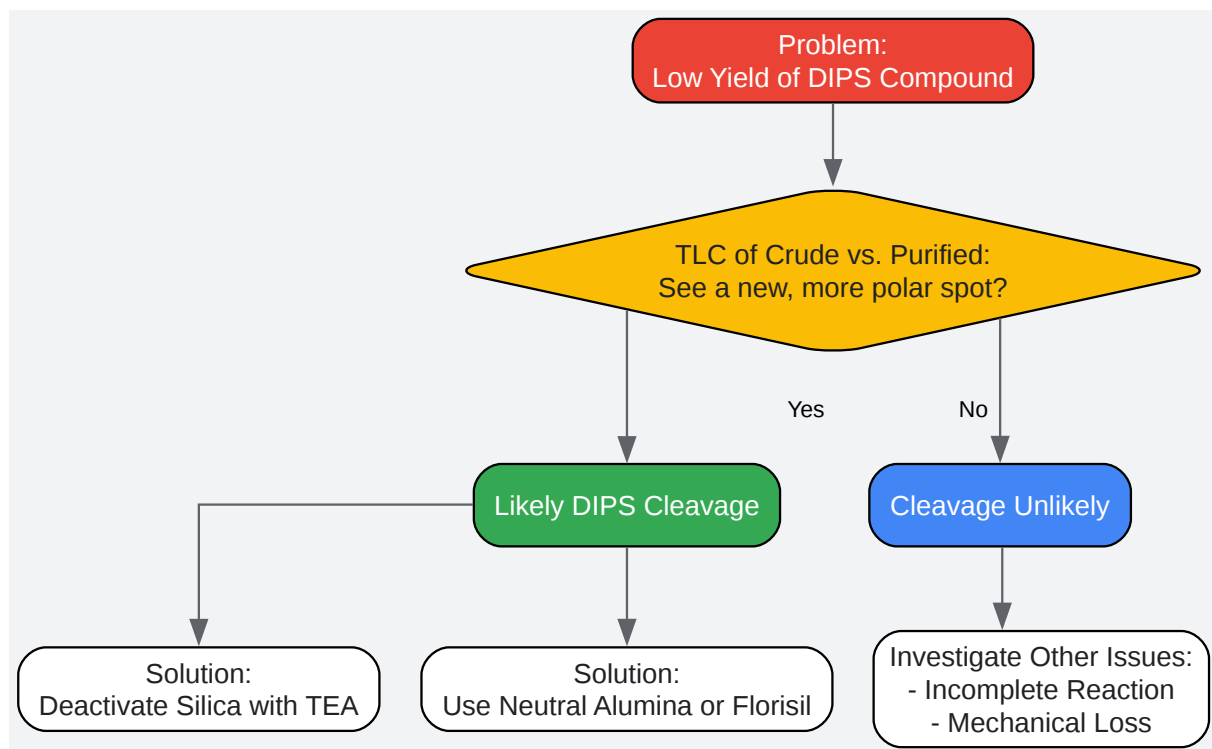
Problem:
Low Yield of DIPS Compound

TLC of Crude vs. Purified:
See a new, more polar spot?

Yes

No

Likely DIPS Cleavage

Cleavage Unlikely

Solution:
Deactivate Silica with TEA

Solution:
Use Neutral Alumina or Florisil

Investigate Other Issues:
- Incomplete Reaction
- Mechanical Loss